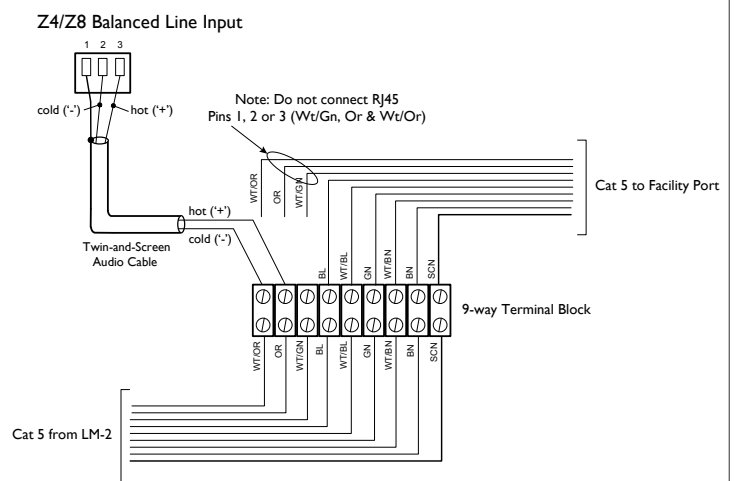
Z4/Z8 Balanced Line Input

1 2 3

cold ('-')
hot ('+')

Note: Do not connect RJ45 Pins 1, 2 or 3 (Wt/Gn, Or & Wt/Or)

WT/OR
OR
WT/GN

Cat 5 to Facility Port

hot ('+')
cold ('-')

Twin-and-Screen Audio Cable

BL
WT/BL
GN
WT/BN
BN
SCN

9-way Terminal Block

WT/OR
OR
WT/GN
BL
WT/BL
GN
WT/BN
BN
SCN

Cat 5 from LM-2